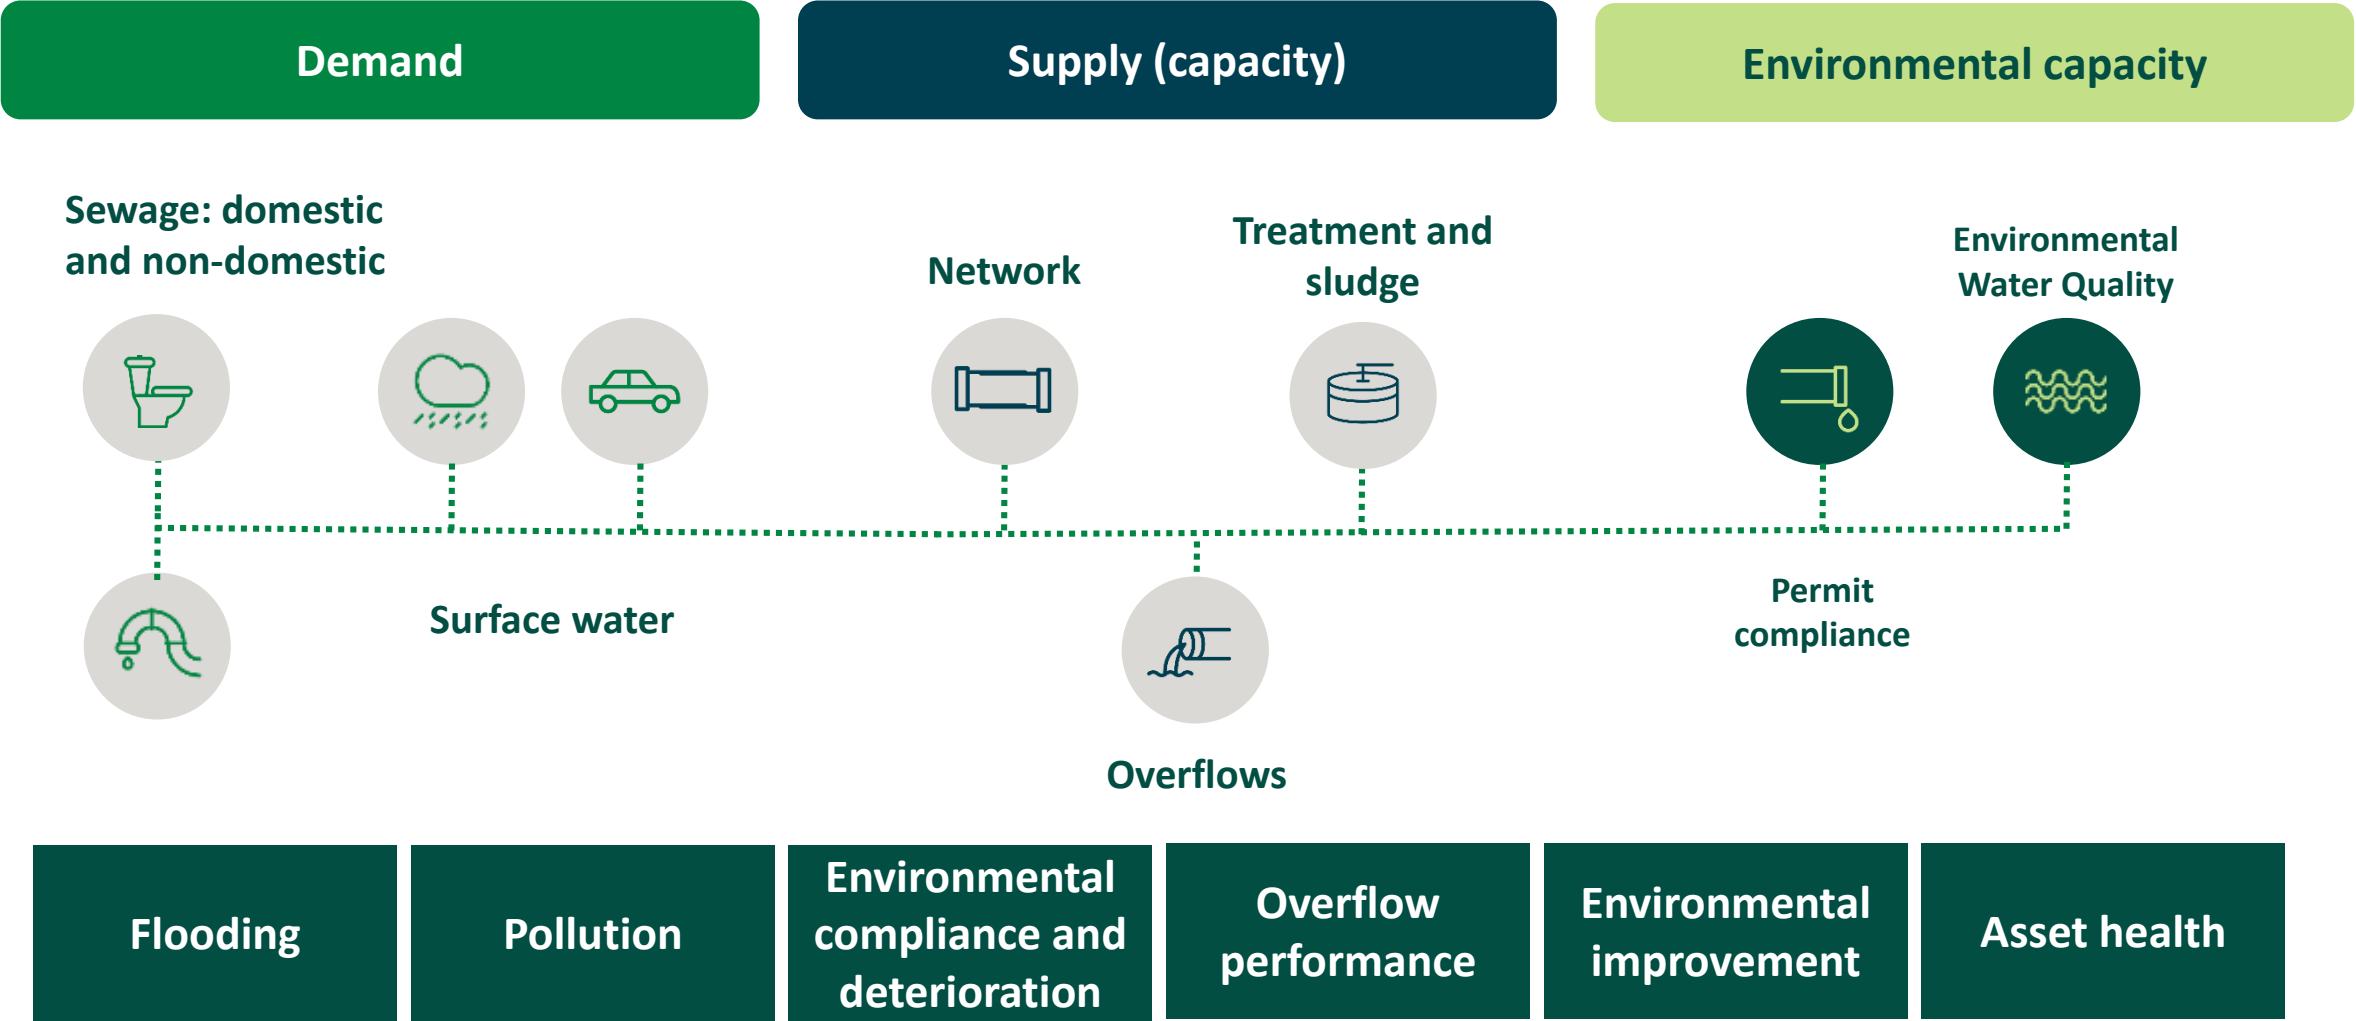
Demand

Supply (capacity)

Environmental capacity

Sewage: domestic and non-domestic

Network

Treatment and sludge

Environmental Water Quality

Surface water

Overflows

Permit compliance

Flooding

Pollution

Environmental compliance and deterioration

Overflow performance

Environmental improvement

Asset health